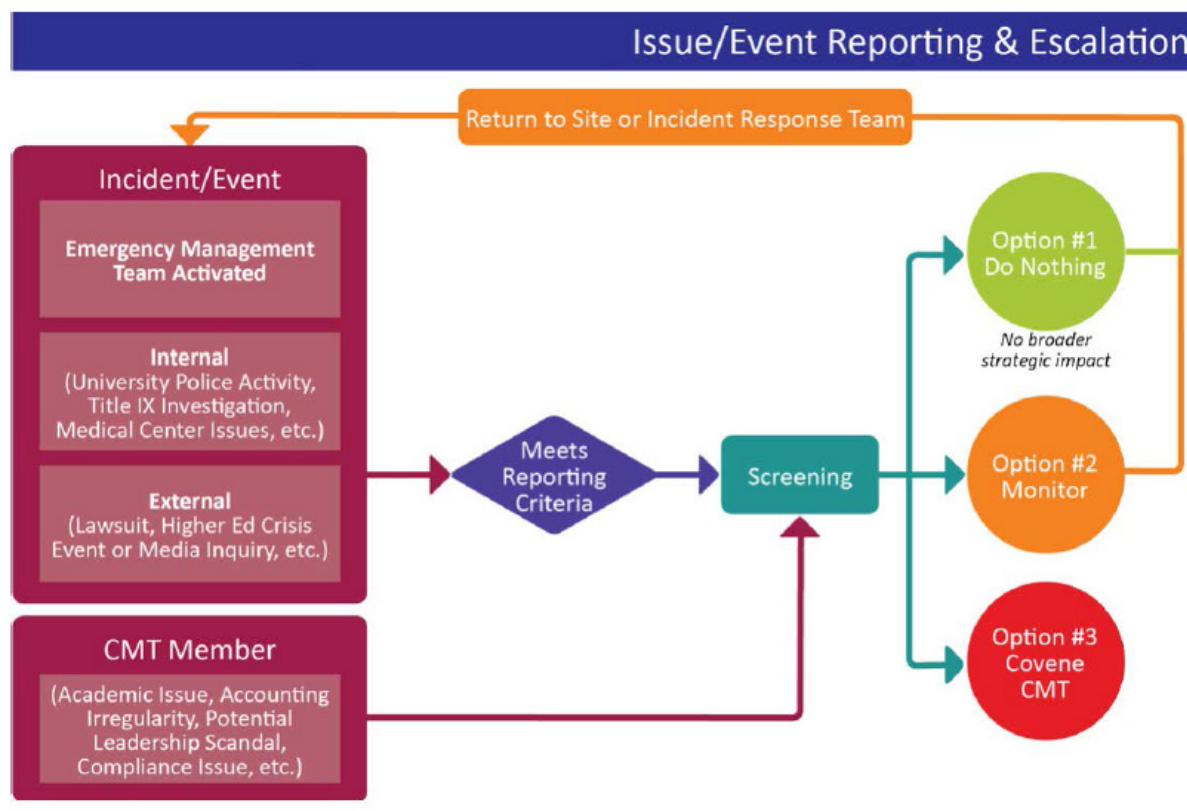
Issue/Event Reporting & Escalation

Return to Site or Incident Response Team

Incident/Event

Emergency Management Team Activated

Internal
(University Police Activity, Title IX Investigation, Medical Center Issues, etc.)

External
(Lawsuit, Higher Ed Crisis Event or Media Inquiry, etc.)

CMT Member

(Academic Issue, Accounting Irregularity, Potential Leadership Scandal, Compliance Issue, etc.)

Meets Reporting Criteria

Screening

Option #1
Do Nothing

No broader strategic impact

Option #2
Monitor

Option #3
Covene
CMT